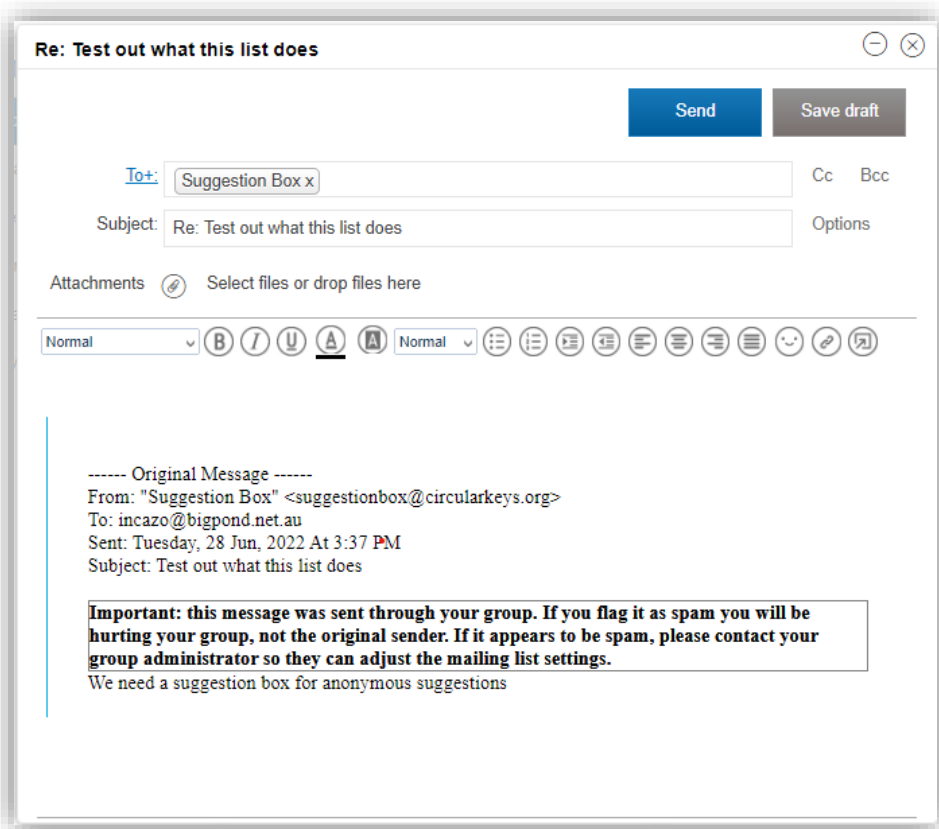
Re: Test out what this list does

Send
Save draft

To+: Suggestion Box x
Cc
Bcc

Subject: Re: Test out what this list does
Options

Attachments
Select files or drop files here

Normal
Normal

------ Original Message ------
From: "Suggestion Box" <suggestionbox@circularkeys.org>
To: incazo@bigpond.net.au
Sent: Tuesday, 28 Jun, 2022 At 3:37 PM
Subject: Test out what this list does

**Important: this message was sent through your group. If you flag it as spam you will be hurting your group, not the original sender. If it appears to be spam, please contact your group administrator so they can adjust the mailing list settings.**

We need a suggestion box for anonymous suggestions